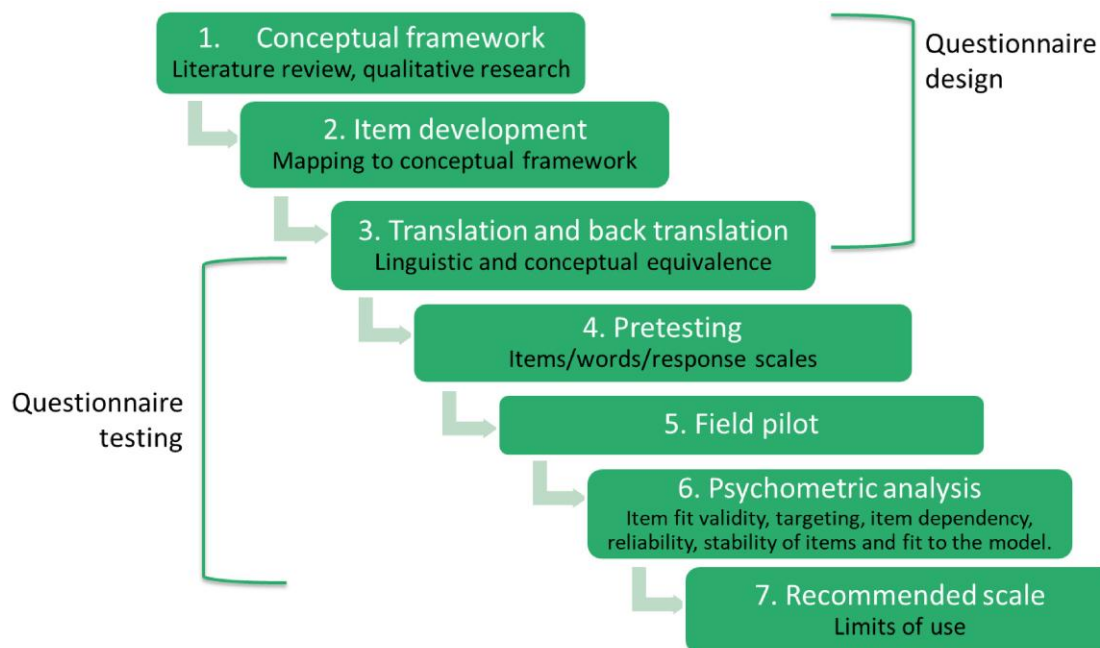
1. Conceptual framework
Literature review, qualitative research

Questionnaire design

2. Item development
Mapping to conceptual framework

3. Translation and back translation
Linguistic and conceptual equivalence

Questionnaire testing

4. Pretesting
Items/words/response scales

5. Field pilot

6. Psychometric analysis
Item fit validity, targeting, item dependency, reliability, stability of items and fit to the model.

7. Recommended scale
Limits of use